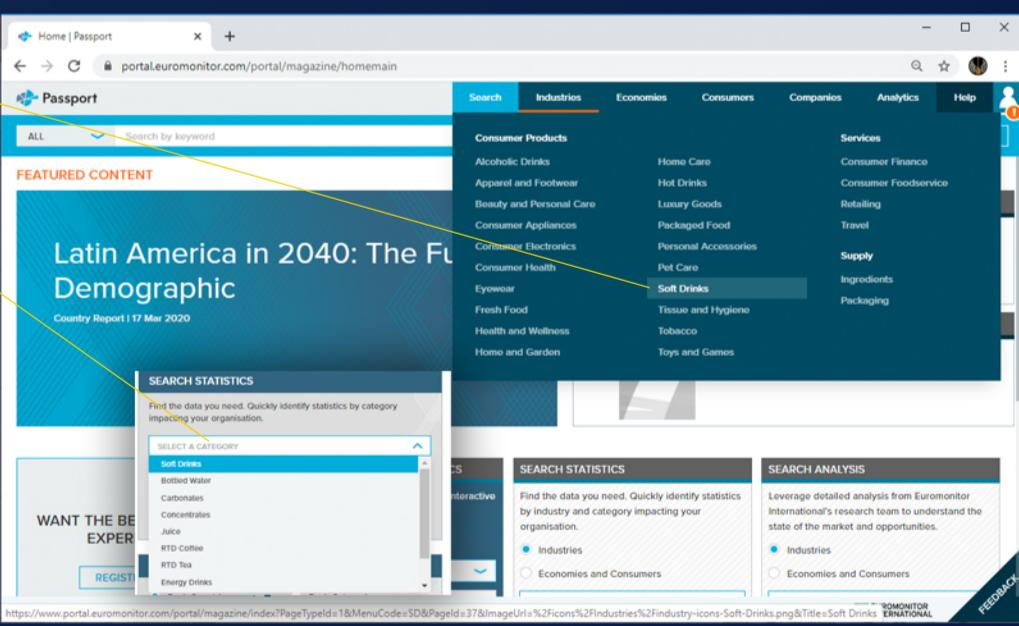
Home | Passport
portal.euromonitor.com/portal/magazine/homemain

Passport
Search Industries Economies Consumers Companies Analytics Help

ALL
Search by keyword

FEATURED CONTENT

Latin America in 2040: The Fu
Demographic
Country Report | 17 Mar 2020

Consumer Products
Alcoholic Drinks
Apparel and Footwear
Beauty and Personal Care
Consumer Appliances
Consumer Electronics
Consumer Health
Eyewear
Fresh Food
Health and Wellness
Home and Garden
Home Care
Hot Drinks
Luxury Goods
Packaged Food
Personal Accessories
Pet Care
Soft Drinks
Tissue and Hygiene
Tobacco
Toys and Games

Services
Consumer Finance
Consumer Foodservice
Retailing
Travel

Supply
Ingredients
Packaging

SEARCH STATISTICS
Find the data you need. Quickly identify statistics by category impacting your organisation.
SELECT A CATEGORY
Soft Drinks
Bottled Water
Carbonates
Concentrates
Juice
RTD Coffee
RTD Tea
Energy Drinks

WANT THE BE
EXPER
REGIST

ICS
nteractive

SEARCH STATISTICS
Find the data you need. Quickly identify statistics by industry and category impacting your organisation.
Industries
Economies and Consumers

SEARCH ANALYSIS
Leverage detailed analysis from Euromonitor International's research team to understand the state of the market and opportunities.
Industries
Economies and Consumers

https://www.portal.euromonitor.com/portal/magazine/index?PageTypeId=1&MenuCode=SD&PageId=37&ImageUrl=%2Ficons%2FIndustries%2FIndustry-icons-Soft-Drinks.png&Title=Soft Drinks
EUROMONITOR INTERNATIONAL
FEEDBACK